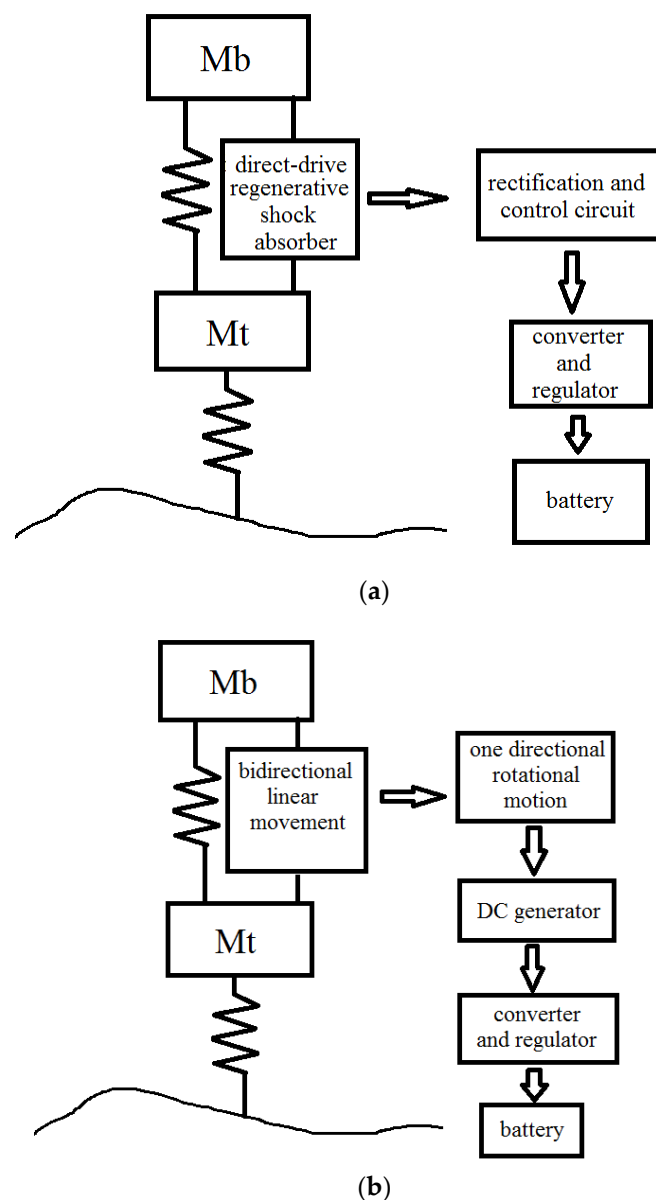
Mb

direct-drive regenerative shock absorber

rectification and control circuit

Mt

converter and regulator

battery

(a)

Mb

bidirectional linear movement

one directional rotational motion

DC generator

Mt

converter and regulator

battery

(b)